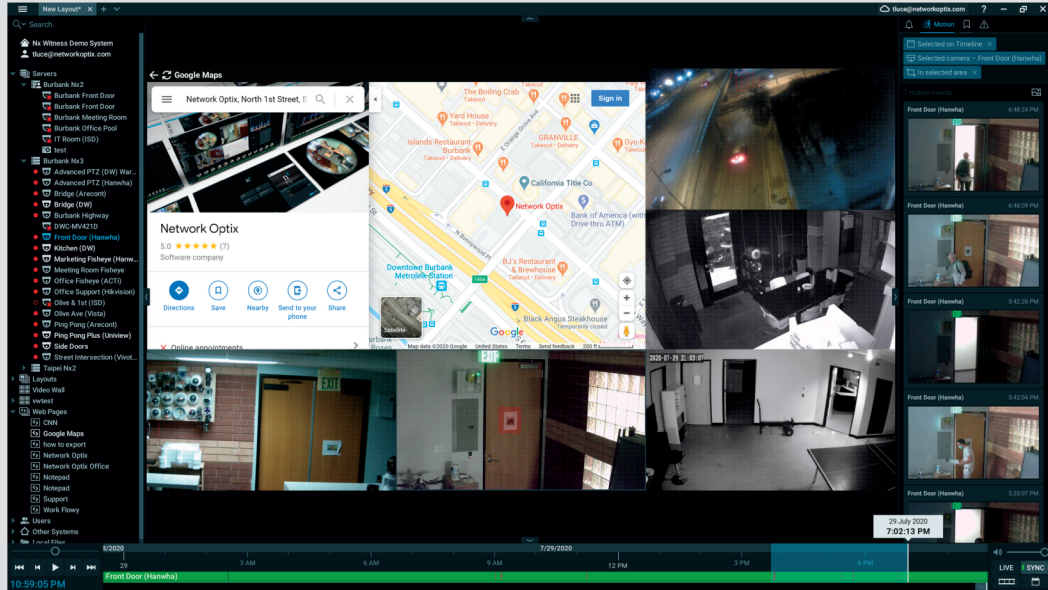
New Layout*

Search

Nx Witness Demo System
tluce@networkoptix.com

Servers
Burbank Nx2
Burbank Front Door
Burbank Front Door
Burbank Meeting Room
Burbank Office Pool
IT Room (ISD)
test
Burbank Nx3
Advanced PTZ (DW) War...
Advanced PTZ (Hanwha)
Bridge (Arecont)
Bridge (DW)
Burbank Highway
DWC-MV421D
Front Door (Hanwha)
Kitchen (DW)
Marketing Fisheye (Hanw...
Meeting Room Fisheye
Office Fisheye (ACTi)
Office Support (Hikvision)
Olive & 1st (ISD)
Olive Ave (Vista)
Ping Pong (Arecont)
Ping Pong Plus (Uniview)
Side Doors
Street Intersection (Vivot...
Taipei Nx2
Layouts
Video Wall
vwtest
Web Pages
CNN
Google Maps
how to export
Network Optix
Network Optix Office
Notepad
Notepad
Support
Work Flowy
Users
Other Systems
Local Files

Google Maps
Network Optix, North 1st Street, B
Sign in
Network Optix
5.0 ★★★★★ (7)
Software company
Directions
Save
Nearby
Send to your phone
Share
Online appointments
The Boiling Crab
Takeout · Delivery
Yard House
Takeout · Delivery
GRANVILLE
Takeout · Delivery
Islands Restaurant Burbank
Takeout · Delivery
Gyu-K
Takeout
California Title Co
Network Optix
Bank of America (with Drive-thru ATM)
BJ's Restaurant & Brewhouse
Takeout · Delivery
Downtown Burbank Metrolink Station
Black Angus Steakhouse
Temporarily closed
Satellite
Google
Map data ©2020 Google United States Terms Send feedback 200 ft
EXIT
EXIT
2020-07-29 12:03:07

tluce@networkoptix.com
Motion
Selected on Timeline
Selected camera - Front Door (Hanwha)
In selected area
7 motion events
Front Door (Hanwha) 6:48:24 PM
Front Door (Hanwha) 6:48:09 PM
Front Door (Hanwha) 5:42:26 PM
Front Door (Hanwha) 5:42:04 PM
Front Door (Hanwha) 5:25:07 PM

29 July 2020
7:02:13 PM
/2020
7/29/2020
29
3 AM
6 AM
9 AM
12 PM
3 PM
6 PM
Front Door (Hanwha)
10:59:05 PM
LIVE
SYNC